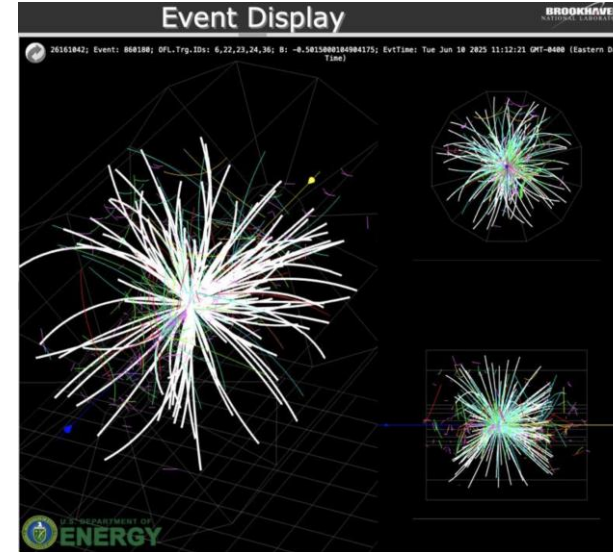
Event Display

BROOKHAVE NATIONAL LABORATO

26161042; Event: 860180; OFL.Trg.IDs: 6,22,23,24,36; B: -0.5015000104904175; EvtTime: Tue Jun 10 2025 11:12:21 GMT-0400 (Eastern D Time)

U.S. DEPARTMENT OF ENERGY